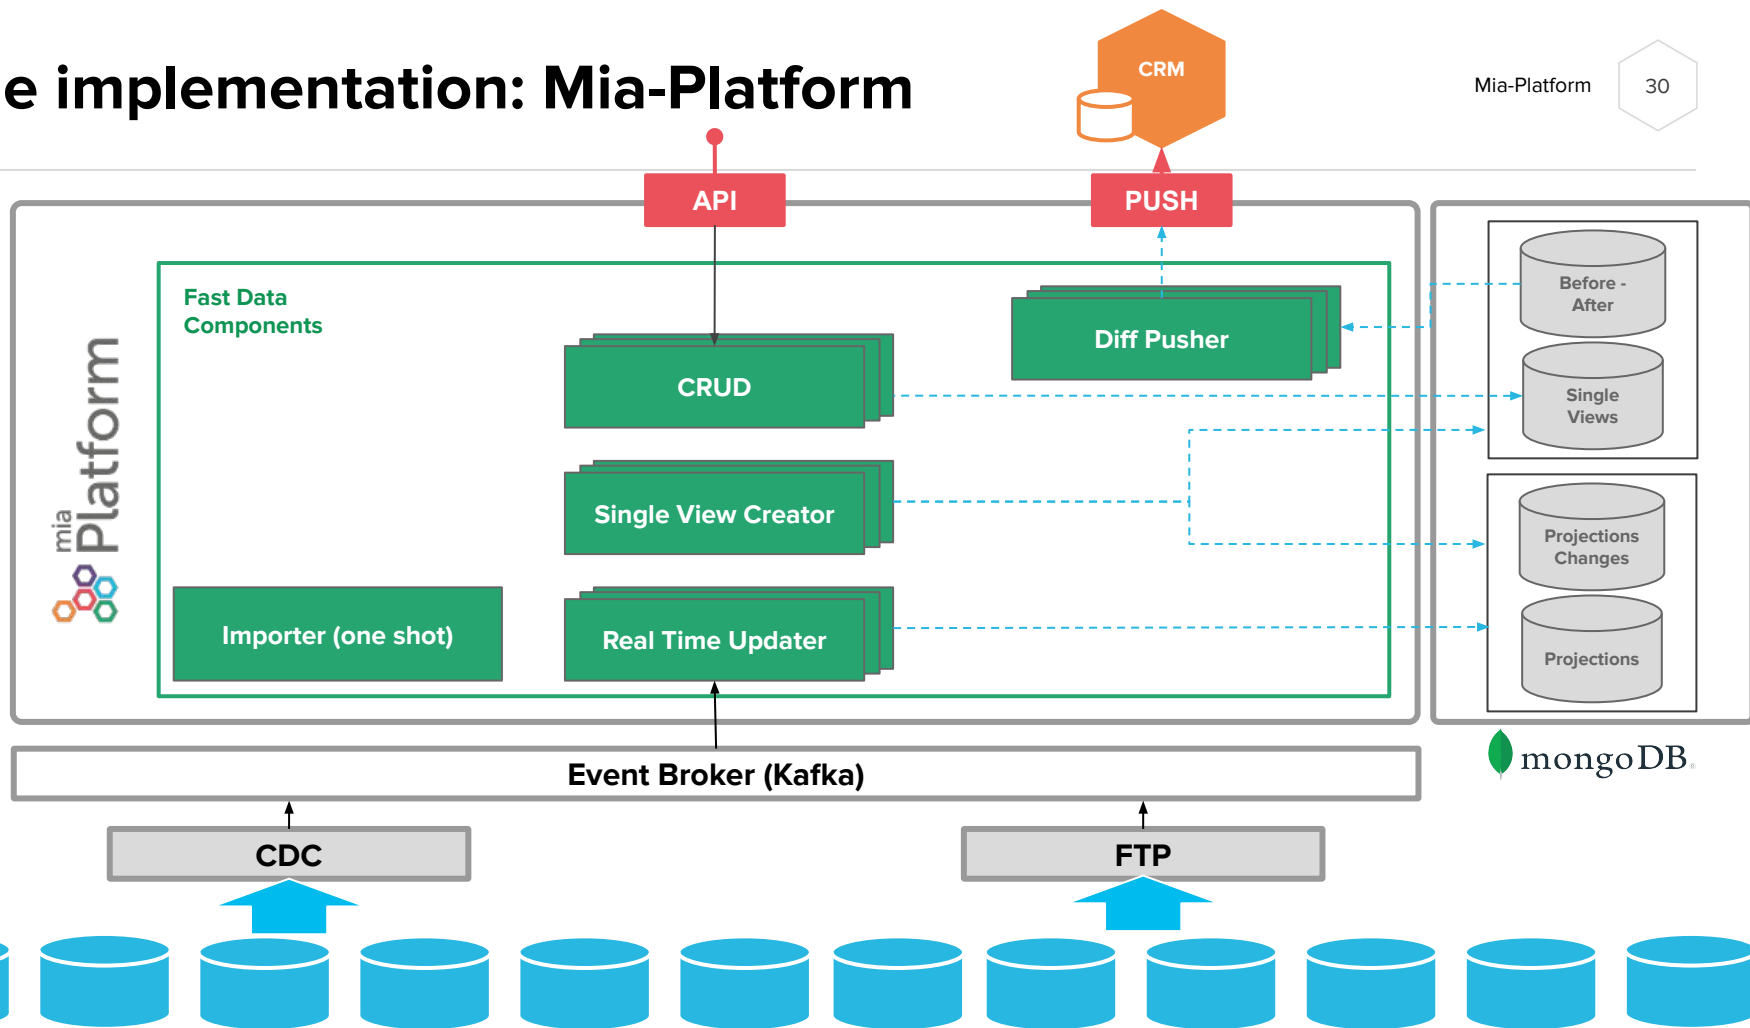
e implementation: Mia-Platform

CRM

Mia-Platform

30

API

PUSH

mia Platform

Fast Data Components

CRUD

Diff Pusher

Single View Creator

Importer (one shot)

Real Time Updater

Before - After

Single Views

Projections Changes

Projections

mongoDB.

Event Broker (Kafka)

CDC

FTP